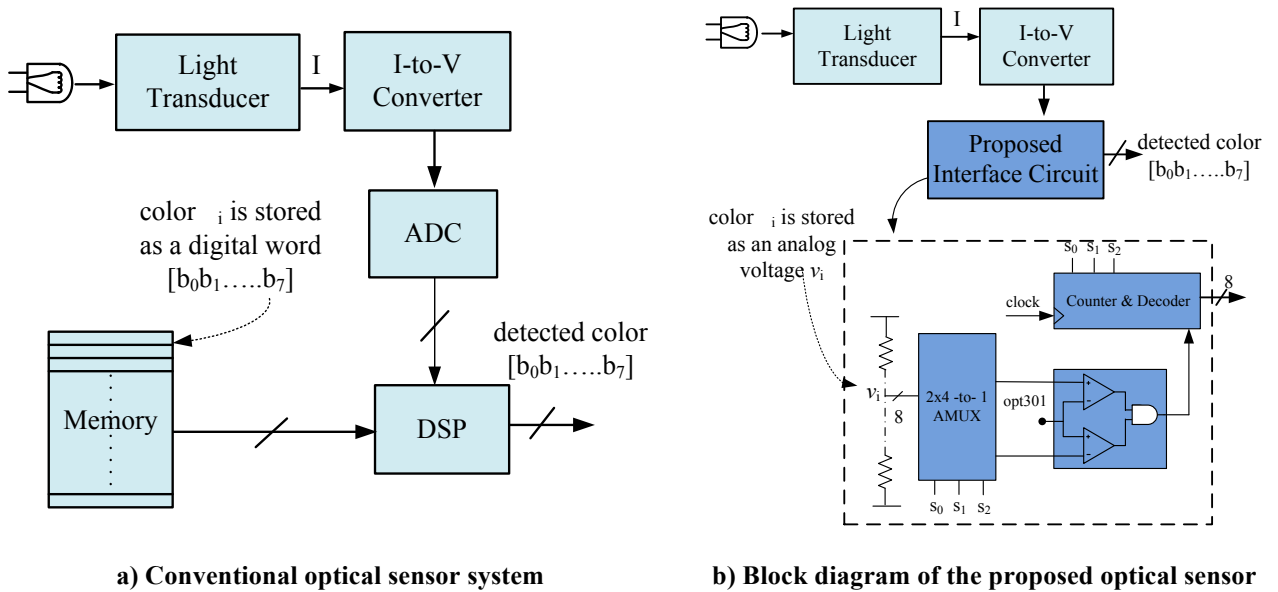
Light Transducer

I

I-to-V Converter

ADC

color $_i$ is stored as a digital word $[b_0b_1.....b_7]$

detected color $[b_0b_1.....b_7]$

Memory

DSP

a) Conventional optical sensor system

Light Transducer

I

I-to-V Converter

Proposed Interface Circuit

detected color $[b_0b_1.....b_7]$

color $_i$ is stored as an analog voltage $v_i$

$s_0$ $s_1$ $s_2$

8

clock

Counter & Decoder

$v_i$

8

2x4 -to- 1 AMUX

opt301

$s_0$ $s_1$ $s_2$

b) Block diagram of the proposed optical sensor